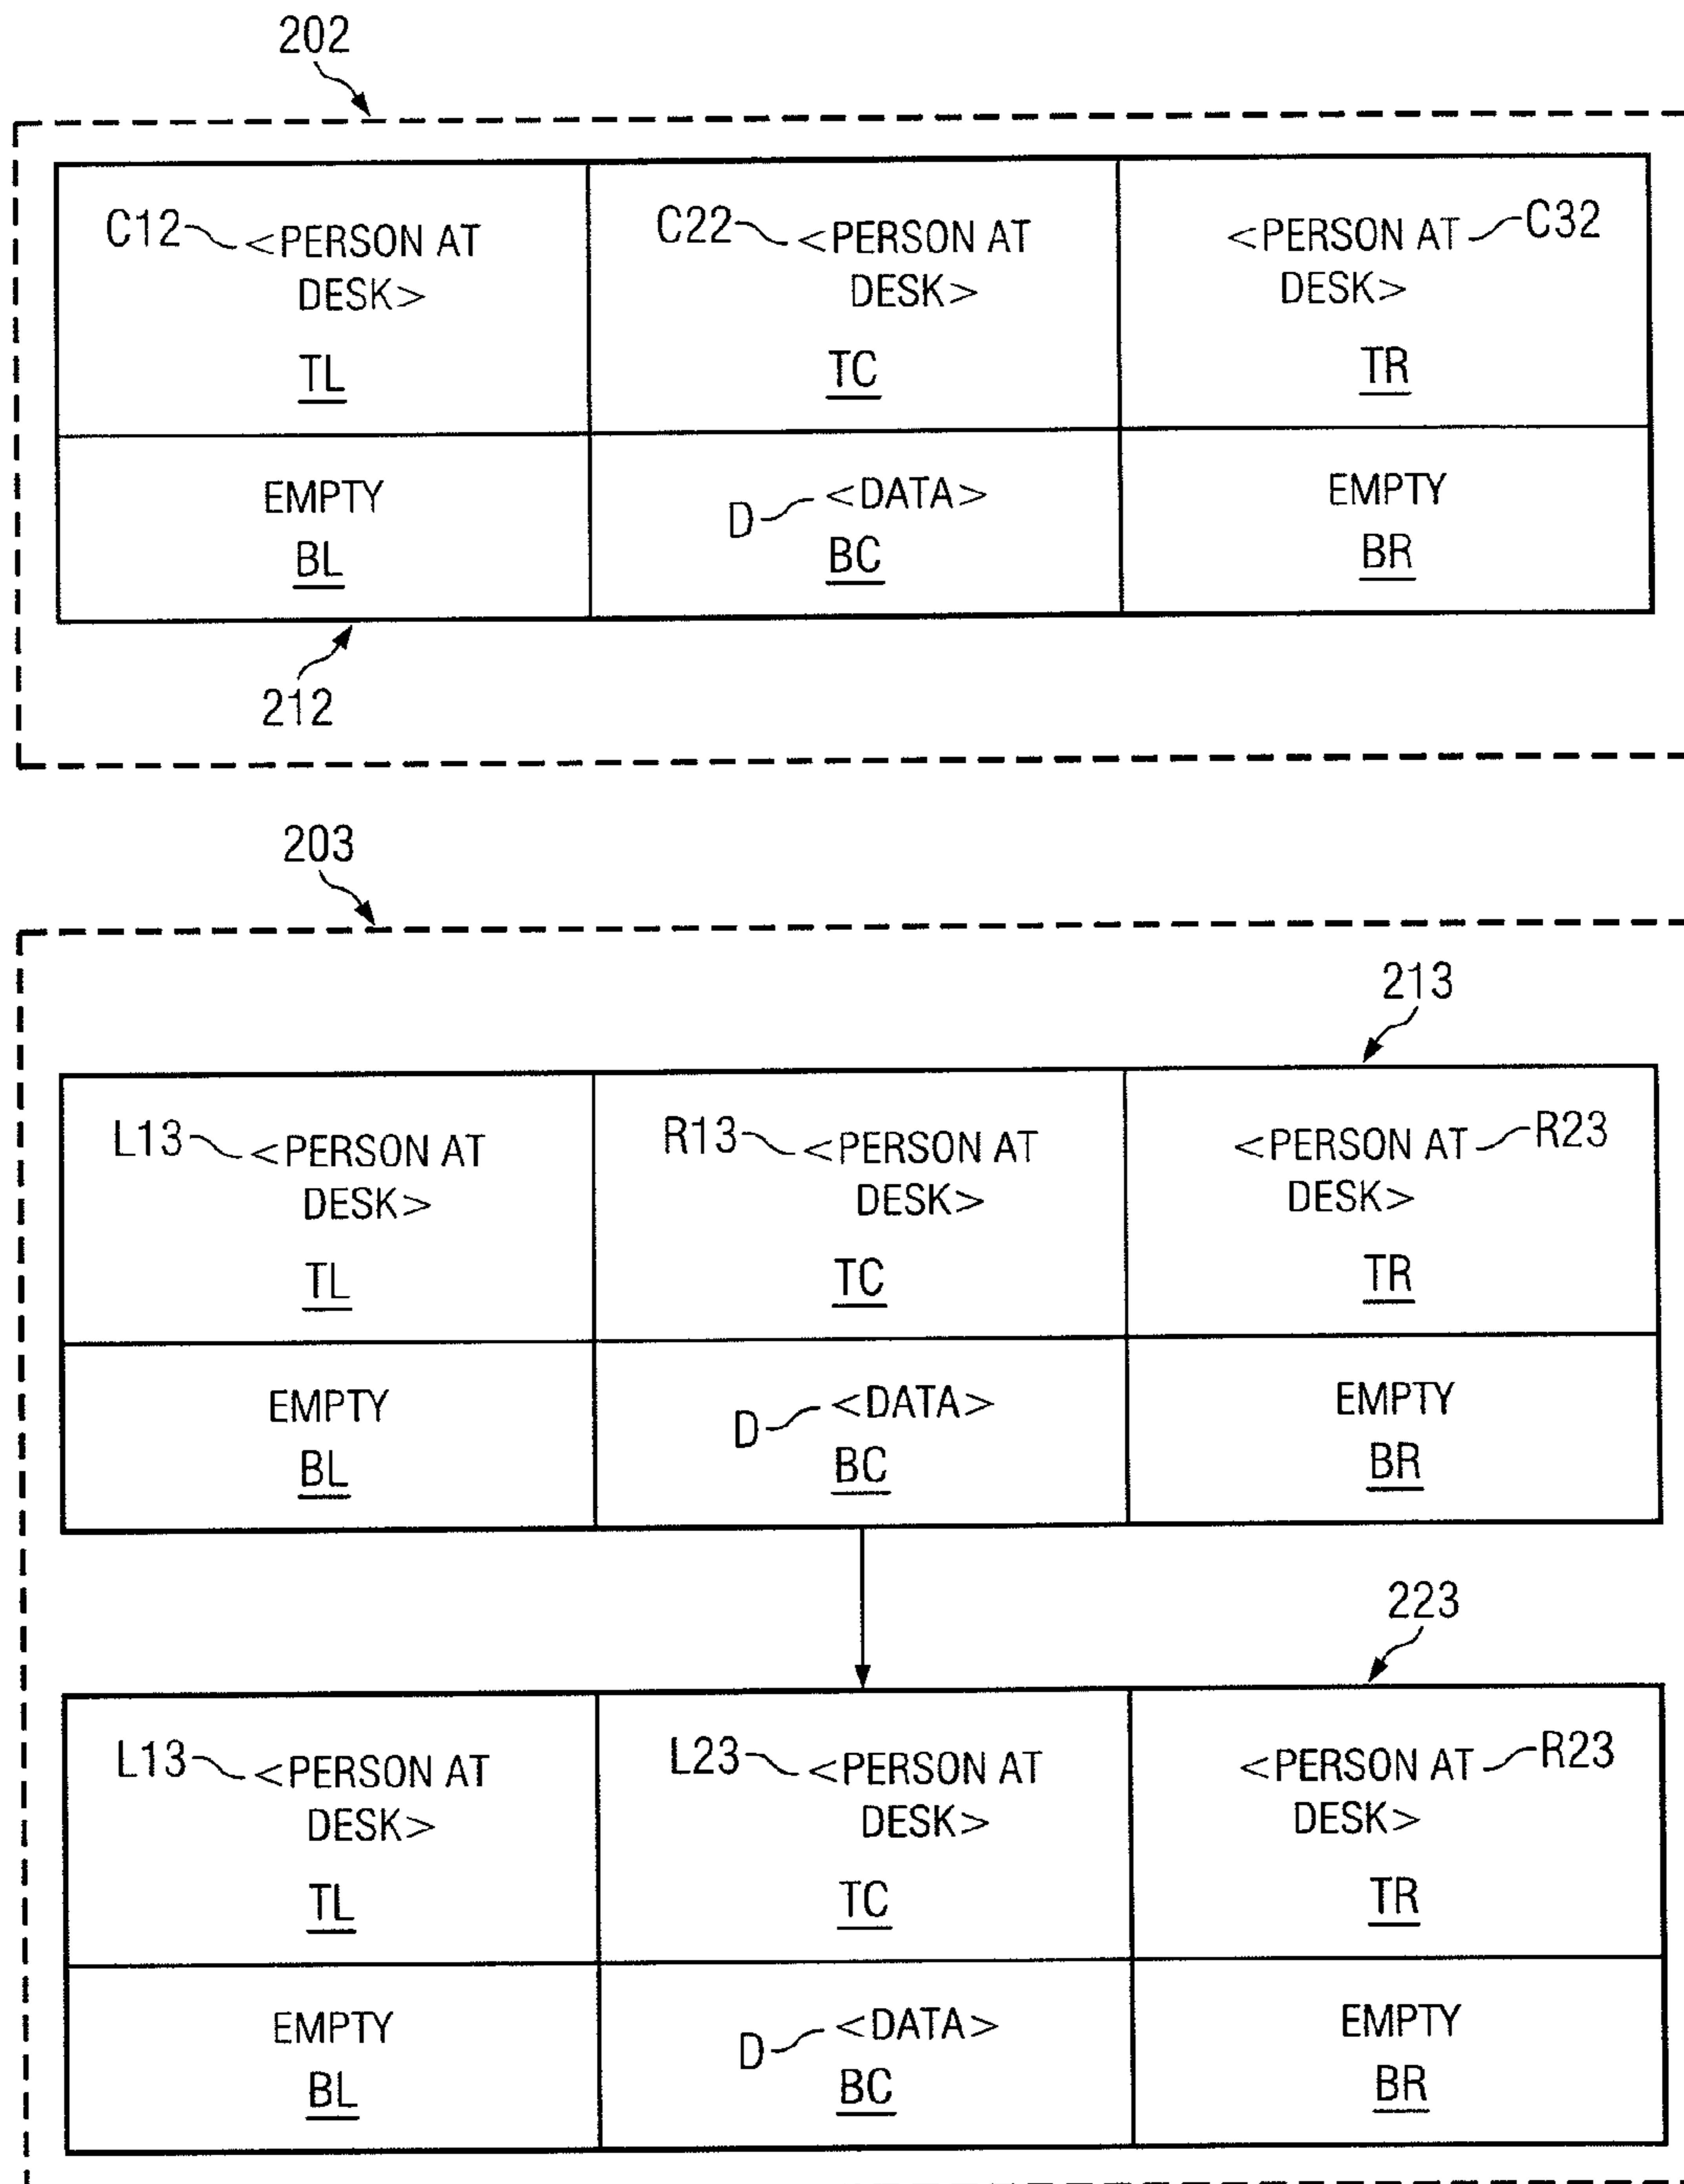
202

| C12 <PERSON AT DESK> TL | C22 <PERSON AT DESK> TC | <PERSON AT DESK> C32 TR |
|---|---|---|
| EMPTY BL | D <DATA> BC | EMPTY BR |

212

203

213

| L13 <PERSON AT DESK> TL | R13 <PERSON AT DESK> TC | <PERSON AT DESK> R23 TR |
|---|---|---|
| EMPTY BL | D <DATA> BC | EMPTY BR |

223

| L13 <PERSON AT DESK> TL | L23 <PERSON AT DESK> TC | <PERSON AT DESK> R23 TR |
|---|---|---|
| EMPTY BL | D <DATA> BC | EMPTY BR |